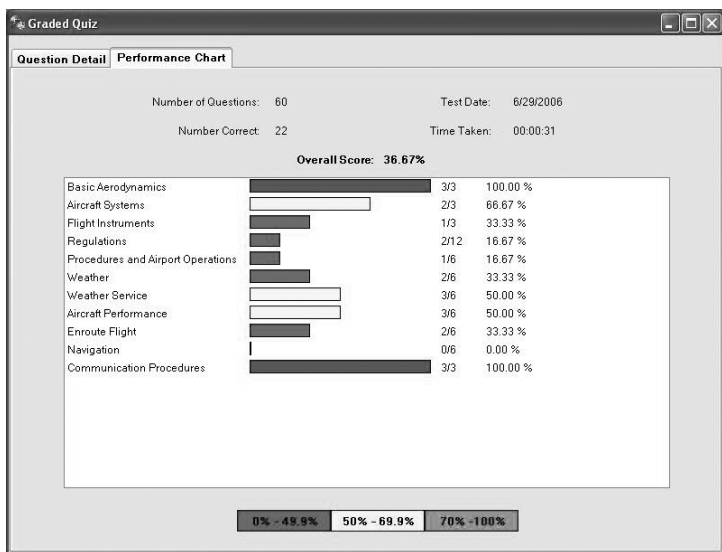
Graded Quiz

Question Detail | Performance Chart

Number of Questions: 60
Test Date: 6/29/2006
Number Correct: 22
Time Taken: 00:00:31

Overall Score: 36.67%

| | | |
|---|---|---|
| Basic Aerodynamics | 3/3 | 100.00 % |
| Aircraft Systems | 2/3 | 66.67 % |
| Flight Instruments | 1/3 | 33.33 % |
| Regulations | 2/12 | 16.67 % |
| Procedures and Airport Operations | 1/6 | 16.67 % |
| Weather | 2/6 | 33.33 % |
| Weather Service | 3/6 | 50.00 % |
| Aircraft Performance | 3/6 | 50.00 % |
| Enroute Flight | 2/6 | 33.33 % |
| Navigation | 0/6 | 0.00 % |
| Communication Procedures | 3/3 | 100.00 % |

0% - 49.9% | 50% - 69.9% | 70% - 100%